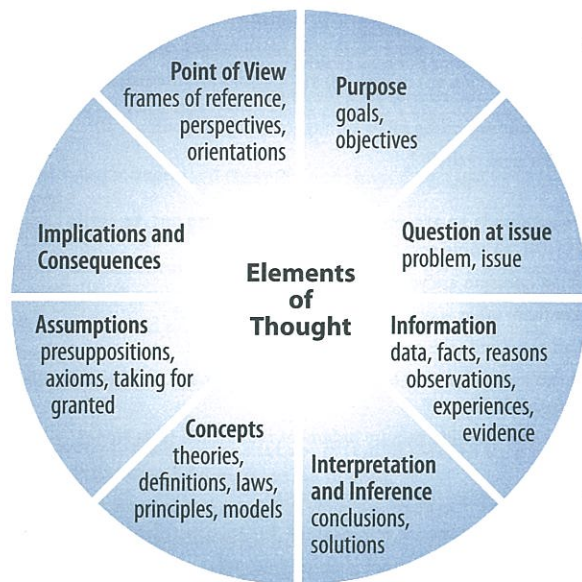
Elements of Thought

Purpose
goals, objectives

Question at issue
problem, issue

Information
data, facts, reasons observations, experiences, evidence

Interpretation and Inference
conclusions, solutions

Concepts
theories, definitions, laws, principles, models

Assumptions
presuppositions, axioms, taking for granted

Implications and Consequences

Point of View
frames of reference, perspectives, orientations